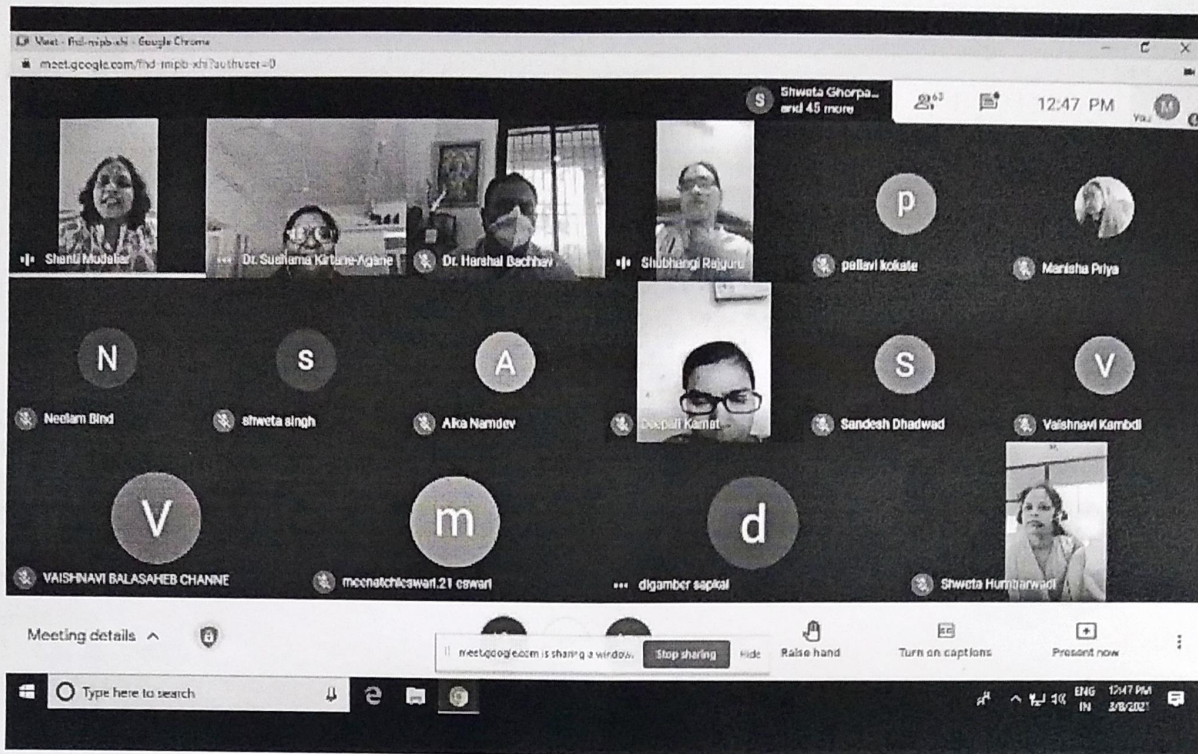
Meet - fhd-mipb-xhi - Google Chrome
meet.google.com/fhd-mipb-xhi?authuser=0

S Shweta Ghorpa... and 45 more
63
12:47 PM
You

Shanti Mudaliar
Dr. Sushama Kirtane-Agane
Dr. Harshal Bachhav
Shubhangi Rajguru
p
pallavi kokate
Manisha Priya

N
Neelam Bind
s
shweta singh
A
Alka Namdev
Deepali Kamat
S
Sandesh Dhadwad
V
Vaishnavi Kambdi

V
VAISHNAVI BALASAHEB CHANNE
m
meenatchieswari.21 eswari
d
digamber sapkal
Shweta Humbarwadi

Meeting details
meet.google.com is sharing a window.
Stop sharing
Hide
Raise hand
Turn on captions
Present now

Type here to search
ENG IN
12:47 PM 3/8/2021